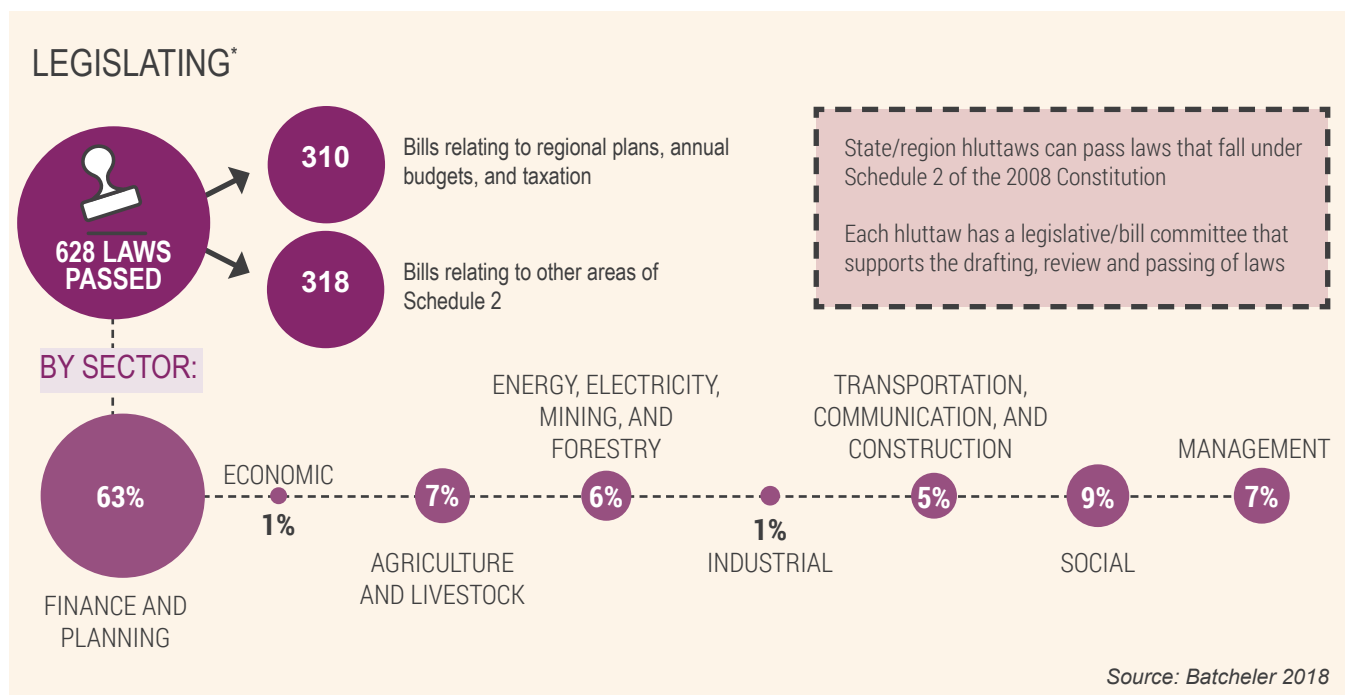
LEGISLATING*

628 LAWS PASSED

310 Bills relating to regional plans, annual budgets, and taxation

318 Bills relating to other areas of Schedule 2

State/region hluttaws can pass laws that fall under Schedule 2 of the 2008 Constitution

Each hluttaw has a legislative/bill committee that supports the drafting, review and passing of laws

BY SECTOR:

63%
FINANCE AND PLANNING

ECONOMIC
1%

7%
AGRICULTURE AND LIVESTOCK

ENERGY, ELECTRICITY, MINING, AND FORESTRY
6%

1%
INDUSTRIAL

TRANSPORTATION, COMMUNICATION, AND CONSTRUCTION
5%

9%
SOCIAL

MANAGEMENT
7%

Source: Batcheler 2018